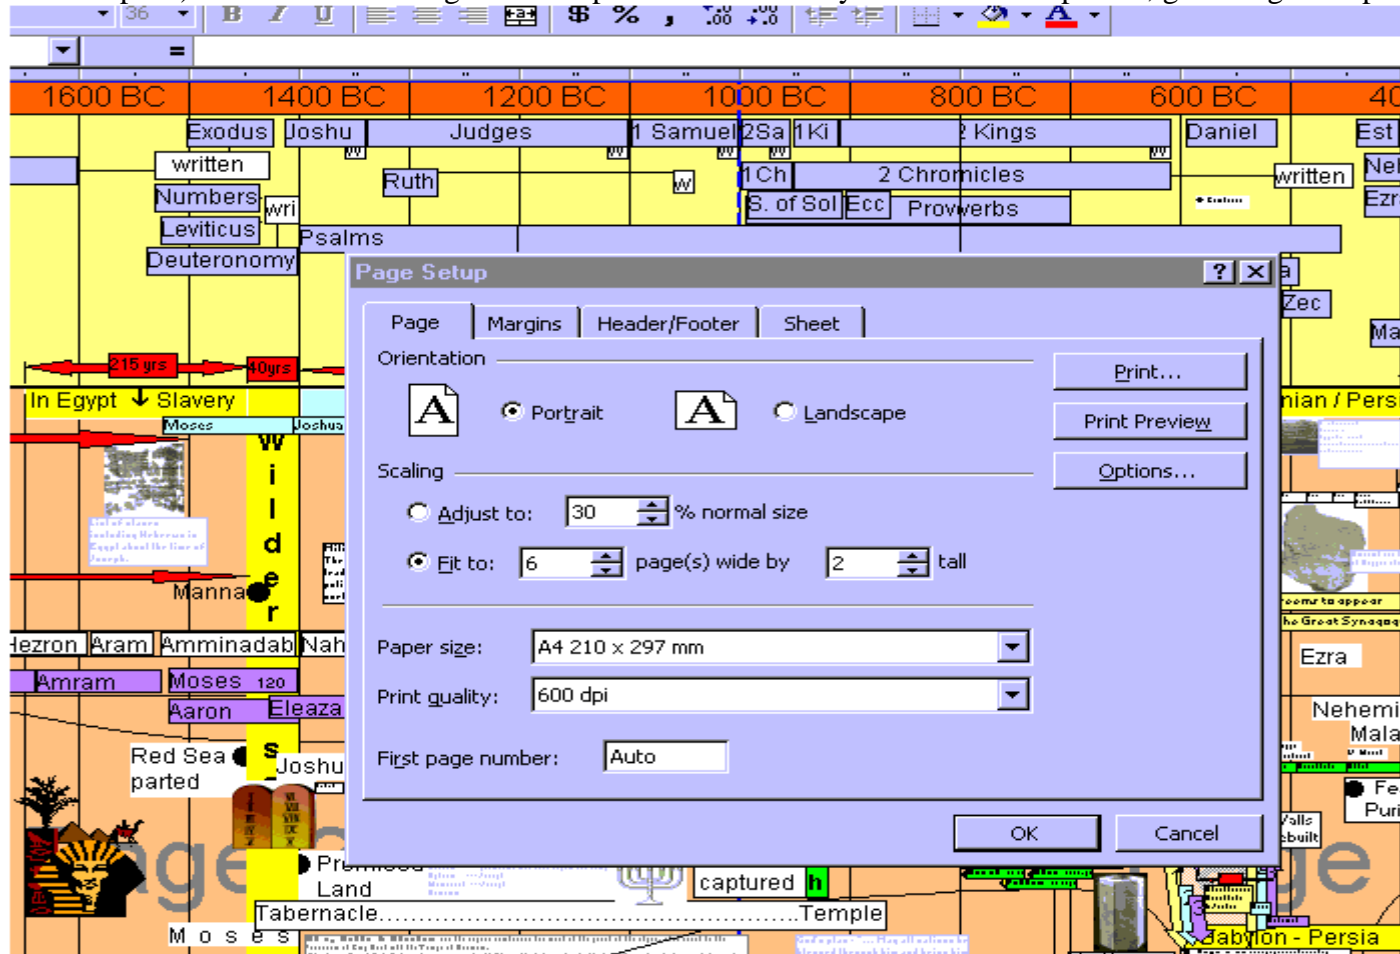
36 B I U $ % ,

1600 BC 1400 BC 1200 BC 1000 BC 800 BC 600 BC 40

Exodus Joshu Judges 1 Samuel 2Sa 1 Ki 2 Kings Daniel Est
written Ruth 1 Ch 2 Chronicles written Neh
Numbers wri S. of Sol Ecc Proverbs Ezr
Leviticus
Deuteronomy Psalms

215 yrs 40yrs
In Egypt Slavery
Moses Joshua
W i l d e r
Manna
Hezron Aram Amminadab Nah
Amram Moses 120
Aaron Eleaza
Red Sea parted
Joshu
Promised Land
Tabernacle..........................................................Temple
M o s e s
captured
nian / Pers
Zec
Ma
Ezra
Nehemi
Mala
Fe
Puri
Babylon - Persia

Page Setup
? X
Page Margins Header/Footer Sheet
Orientation
A Portrait A Landscape
Print... Print Preview Options...
Scaling
Adjust to: 30 % normal size
Fit to: 6 page(s) wide by 2 tall
Paper size: A4 210 x 297 mm
Print quality: 600 dpi
First page number: Auto
OK Cancel